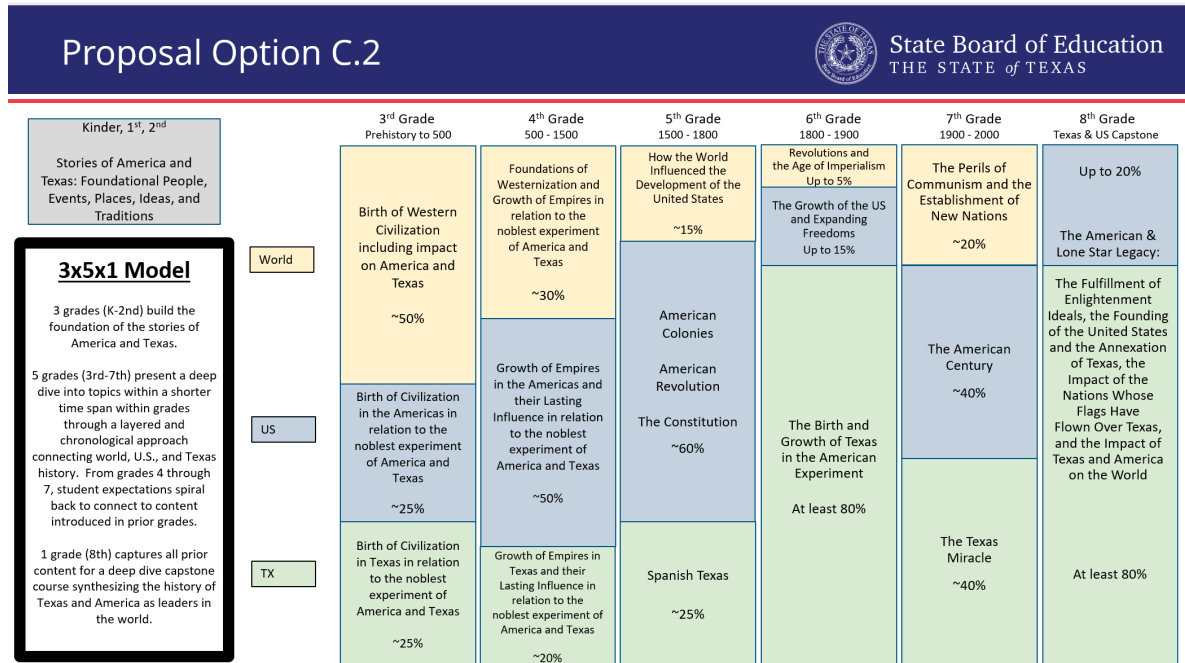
Proposal Option C.2

THE STATE OF TEXAS State Board of Education

State Board of Education
THE STATE of TEXAS

Kinder, 1st, 2nd

Stories of America and Texas: Foundational People, Events, Places, Ideas, and Traditions

3x5x1 Model

3 grades (K-2nd) build the foundation of the stories of America and Texas.

5 grades (3rd-7th) present a deep dive into topics within a shorter time span within grades through a layered and chronological approach connecting world, U.S., and Texas history. From grades 4 through 7, student expectations spiral back to connect to content introduced in prior grades.

1 grade (8th) captures all prior content for a deep dive capstone course synthesizing the history of Texas and America as leaders in the world.

World

US

TX

3rd Grade
Prehistory to 500

Birth of Western Civilization including impact on America and Texas

~50%

Birth of Civilization in the Americas in relation to the noblest experiment of America and Texas

~25%

Birth of Civilization in Texas in relation to the noblest experiment of America and Texas

~25%

4th Grade
500 - 1500

Foundations of Westernization and Growth of Empires in relation to the noblest experiment of America and Texas

~30%

Growth of Empires in the Americas and their Lasting Influence in relation to the noblest experiment of America and Texas

~50%

Growth of Empires in Texas and their Lasting Influence in relation to the noblest experiment of America and Texas

~20%

5th Grade
1500 - 1800

How the World Influenced the Development of the United States

~15%

American Colonies

American Revolution

The Constitution

~60%

Spanish Texas

~25%

6th Grade
1800 - 1900

Revolutions and the Age of Imperialism
Up to 5%

The Growth of the US and Expanding Freedoms
Up to 15%

The Birth and Growth of Texas in the American Experiment

At least 80%

7th Grade
1900 - 2000

The Perils of Communism and the Establishment of New Nations

~20%

The American Century

~40%

The Texas Miracle

~40%

8th Grade
Texas & US Capstone

Up to 20%

The American & Lone Star Legacy:

The Fulfillment of Enlightenment Ideals, the Founding of the United States and the Annexation of Texas, the Impact of the Nations Whose Flags Have Flown Over Texas, and the Impact of Texas and America on the World

At least 80%